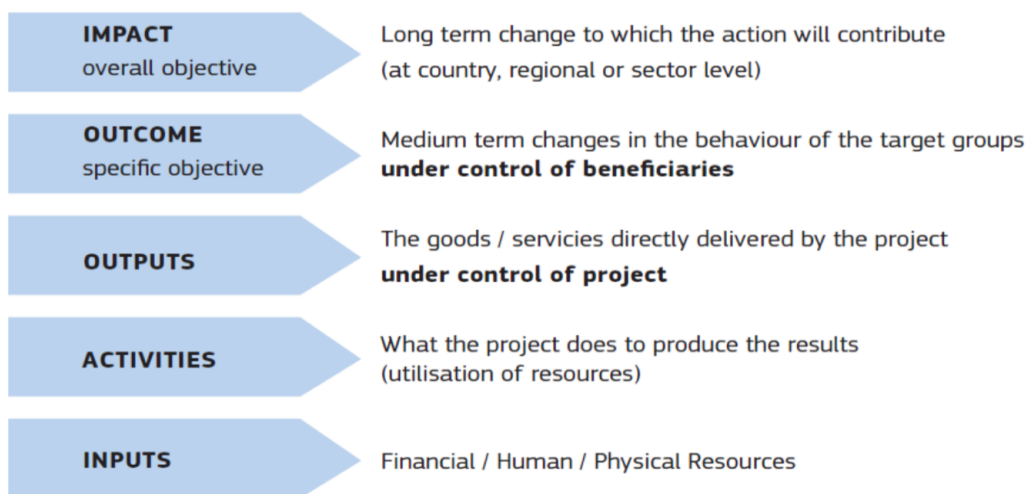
IMPACT
overall objective

Long term change to which the action will contribute (at country, regional or sector level)

OUTCOME
specific objective

Medium term changes in the behaviour of the target groups **under control of beneficiaries**

OUTPUTS

The goods / servicies directly delivered by the project **under control of project**

ACTIVITIES

What the project does to produce the results (utilisation of resources)

INPUTS

Financial / Human / Physical Resources